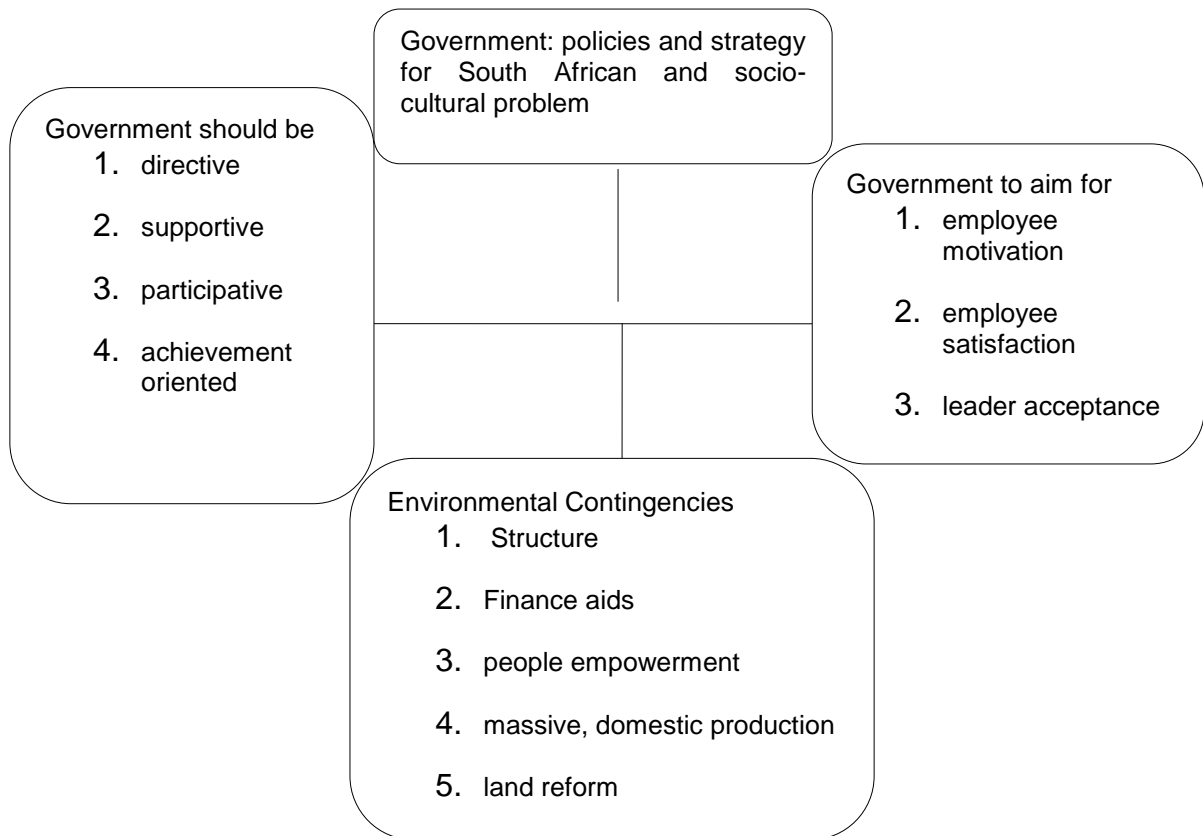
Government: policies and strategy for South African and socio-cultural problem

Government should be
1. directive
2. supportive
3. participative
4. achievement oriented

Government to aim for
1. employee motivation
2. employee satisfaction
3. leader acceptance

Environmental Contingencies
1. Structure
2. Finance aids
3. people empowerment
4. massive, domestic production
5. land reform